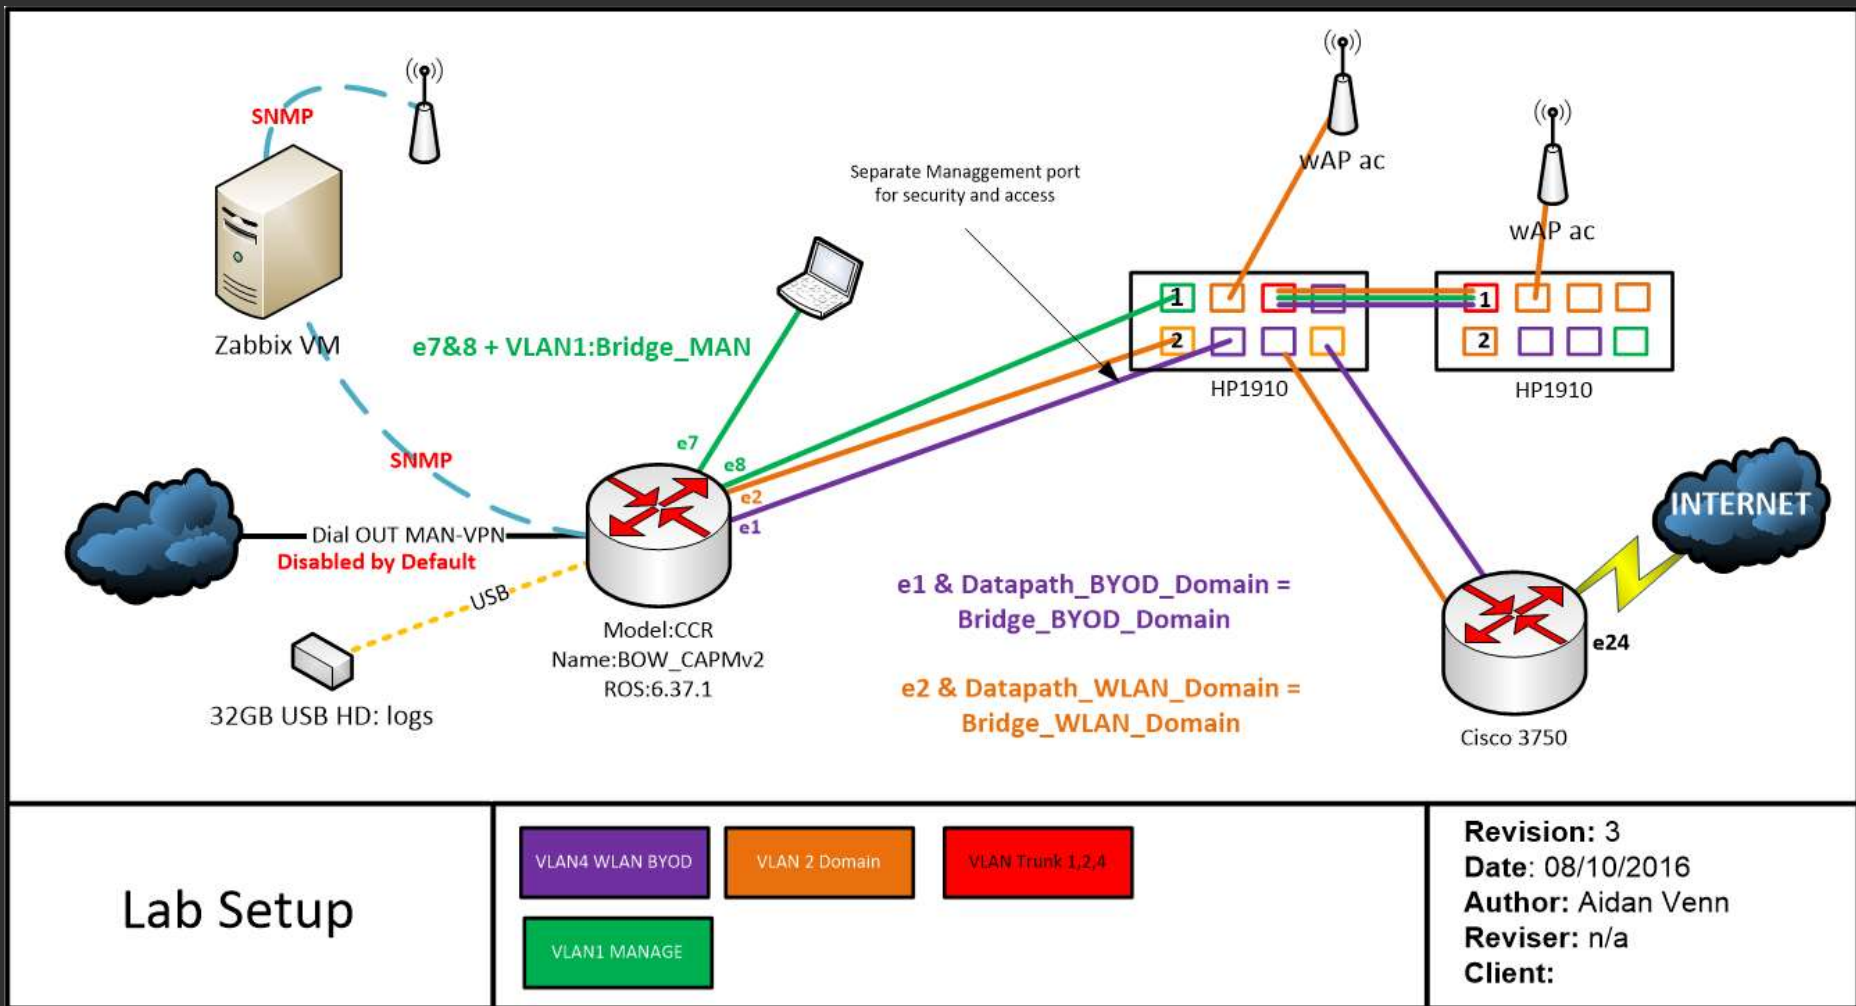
SNMP

Zabbix VM

e7&8 + VLAN1:Bridge_MAN

Separate Managgement port for security and access

wAP ac

wAP ac

1

1

2

2

HP1910

HP1910

e7

e8

e2

e1

SNMP

Dial OUT MAN-VPN

Disabled by Default

USB

32GB USB HD: logs

Model:CCR
Name:BOW_CAPMv2
ROS:6.37.1

e1 & Datapath_BYOD_Domain = Bridge_BYOD_Domain

e2 & Datapath_WLAN_Domain = Bridge_WLAN_Domain

INTERNET

e24

Cisco 3750

Lab Setup

VLAN4 WLAN BYOD

VLAN 2 Domain

VLAN Trunk 1,2,4

VLAN1 MANAGE

Revision: 3
Date: 08/10/2016
Author: Aidan Venn
Reviser: n/a
Client: